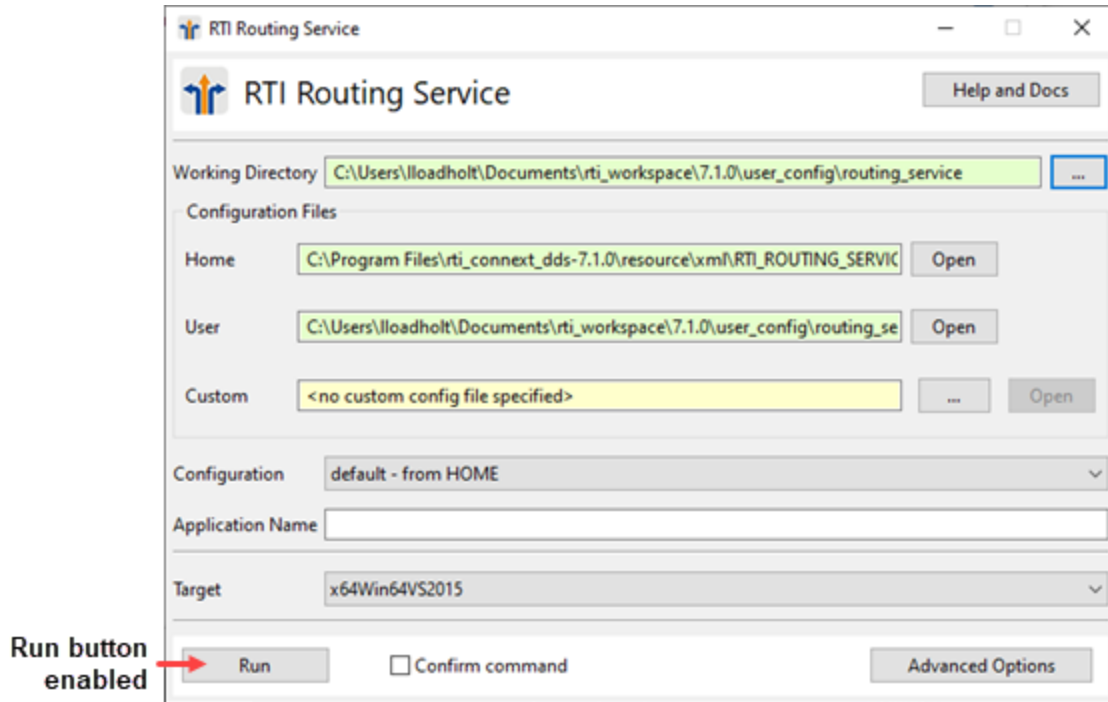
RTI Routing Service

RTI Routing Service

Help and Docs

Working Directory C:\Users\lloadholt\Documents\rti_workspace\7.1.0\user_config\routing_service ...

Configuration Files

Home C:\Program Files\rti_connext_dds-7.1.0\resource\xml\RTI_ROUTING_SERVIC Open

User C:\Users\lloadholt\Documents\rti_workspace\7.1.0\user_config\routing_se Open

Custom <no custom config file specified> ... Open

Configuration default - from HOME

Application Name

Target x64Win64VS2015

Run button enabled

Run

Confirm command

Advanced Options